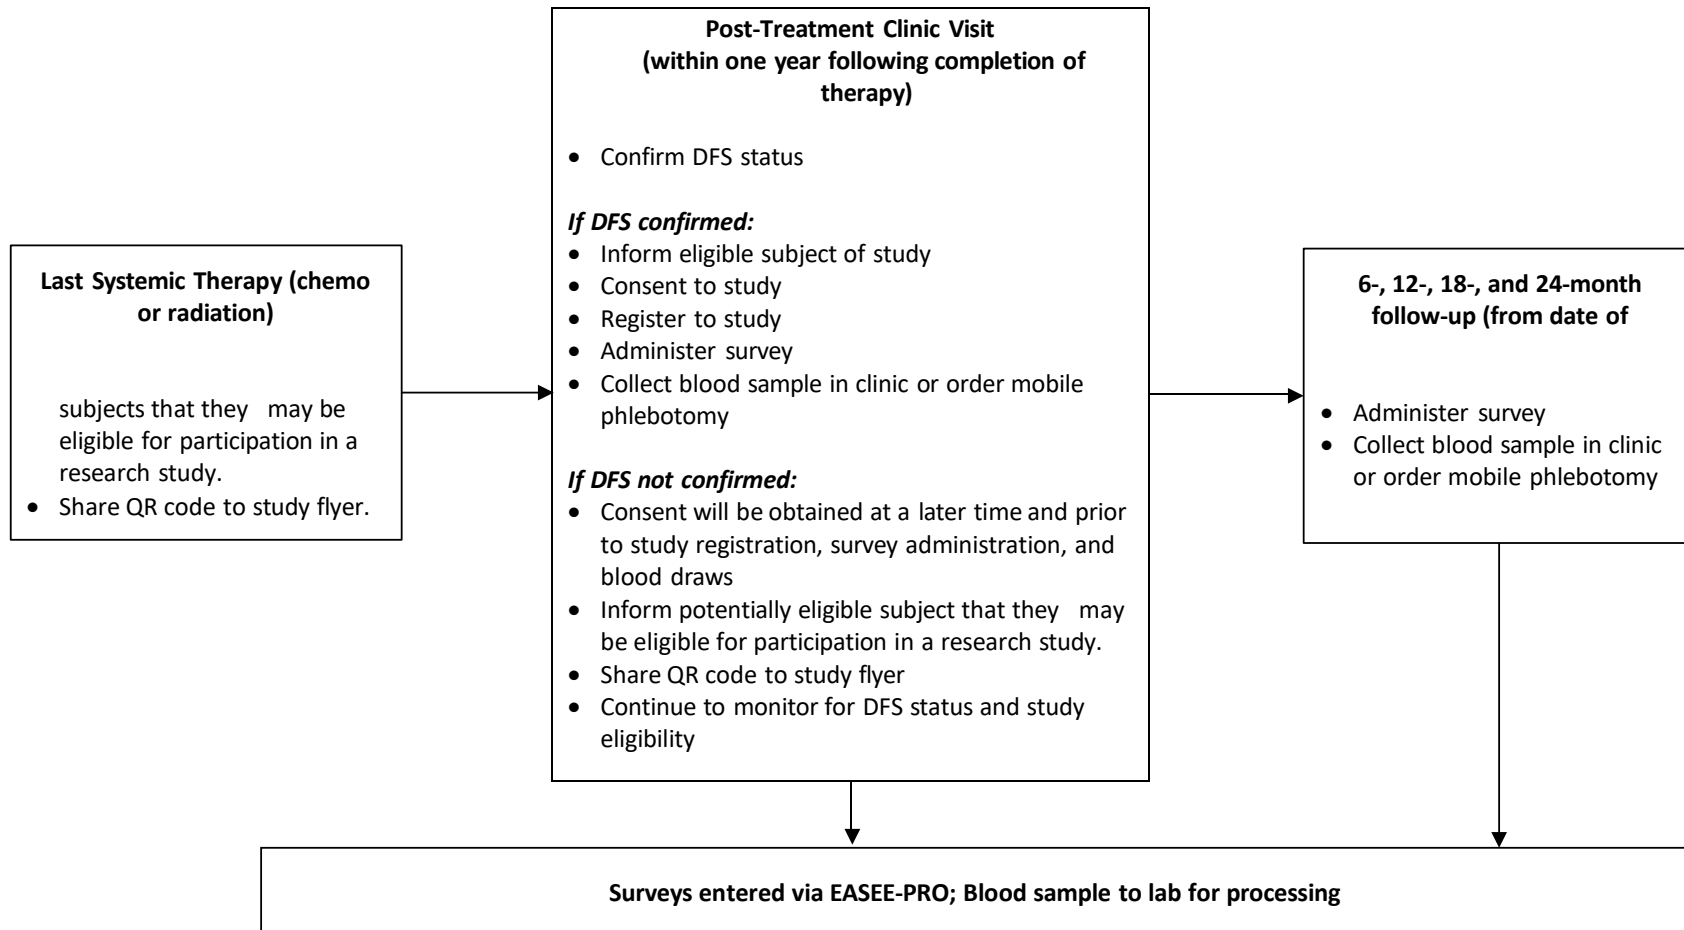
Last Systemic Therapy (chemo or radiation)

subjects that they may be eligible for participation in a research study.
- Share QR code to study flyer.

Post-Treatment Clinic Visit (within one year following completion of therapy)

- Confirm DFS status

*If DFS confirmed:*
- Inform eligible subject of study
- Consent to study
- Register to study
- Administer survey
- Collect blood sample in clinic or order mobile phlebotomy

*If DFS not confirmed:*
- Consent will be obtained at a later time and prior to study registration, survey administration, and blood draws
- Inform potentially eligible subject that they may be eligible for participation in a research study.
- Share QR code to study flyer
- Continue to monitor for DFS status and study eligibility

6-, 12-, 18-, and 24-month follow-up (from date of

- Administer survey
- Collect blood sample in clinic or order mobile phlebotomy

Surveys entered via EASEE-PRO; Blood sample to lab for processing